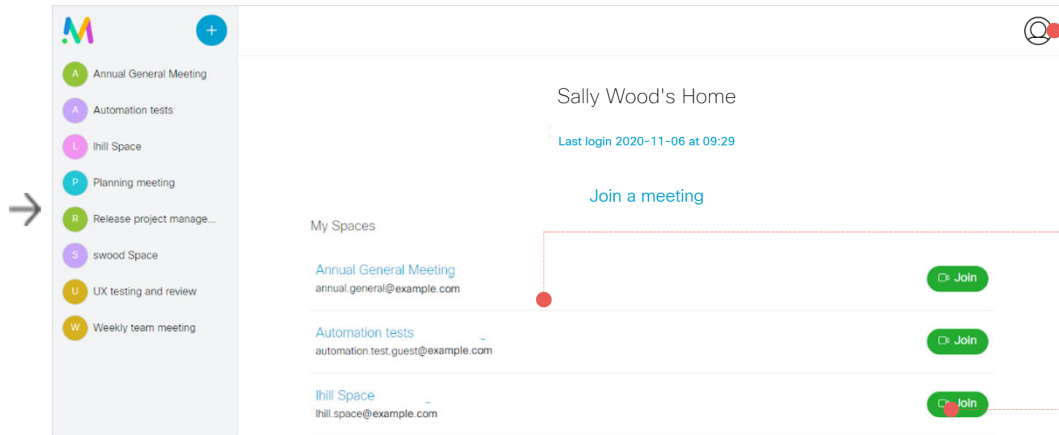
M

+

A Annual General Meeting

A Automation tests

L lhill Space

P Planning meeting

R Release project manage...

S swood Space

U UX testing and review

W Weekly team meeting

Sally Wood's Home

Last login 2020-11-06 at 09:29

Join a meeting

My Spaces

Annual General Meeting
annual.general@example.com

Join

Automation tests
automation.test.guest@example.com

Join

lhill Space
lhill.space@example.com

Join